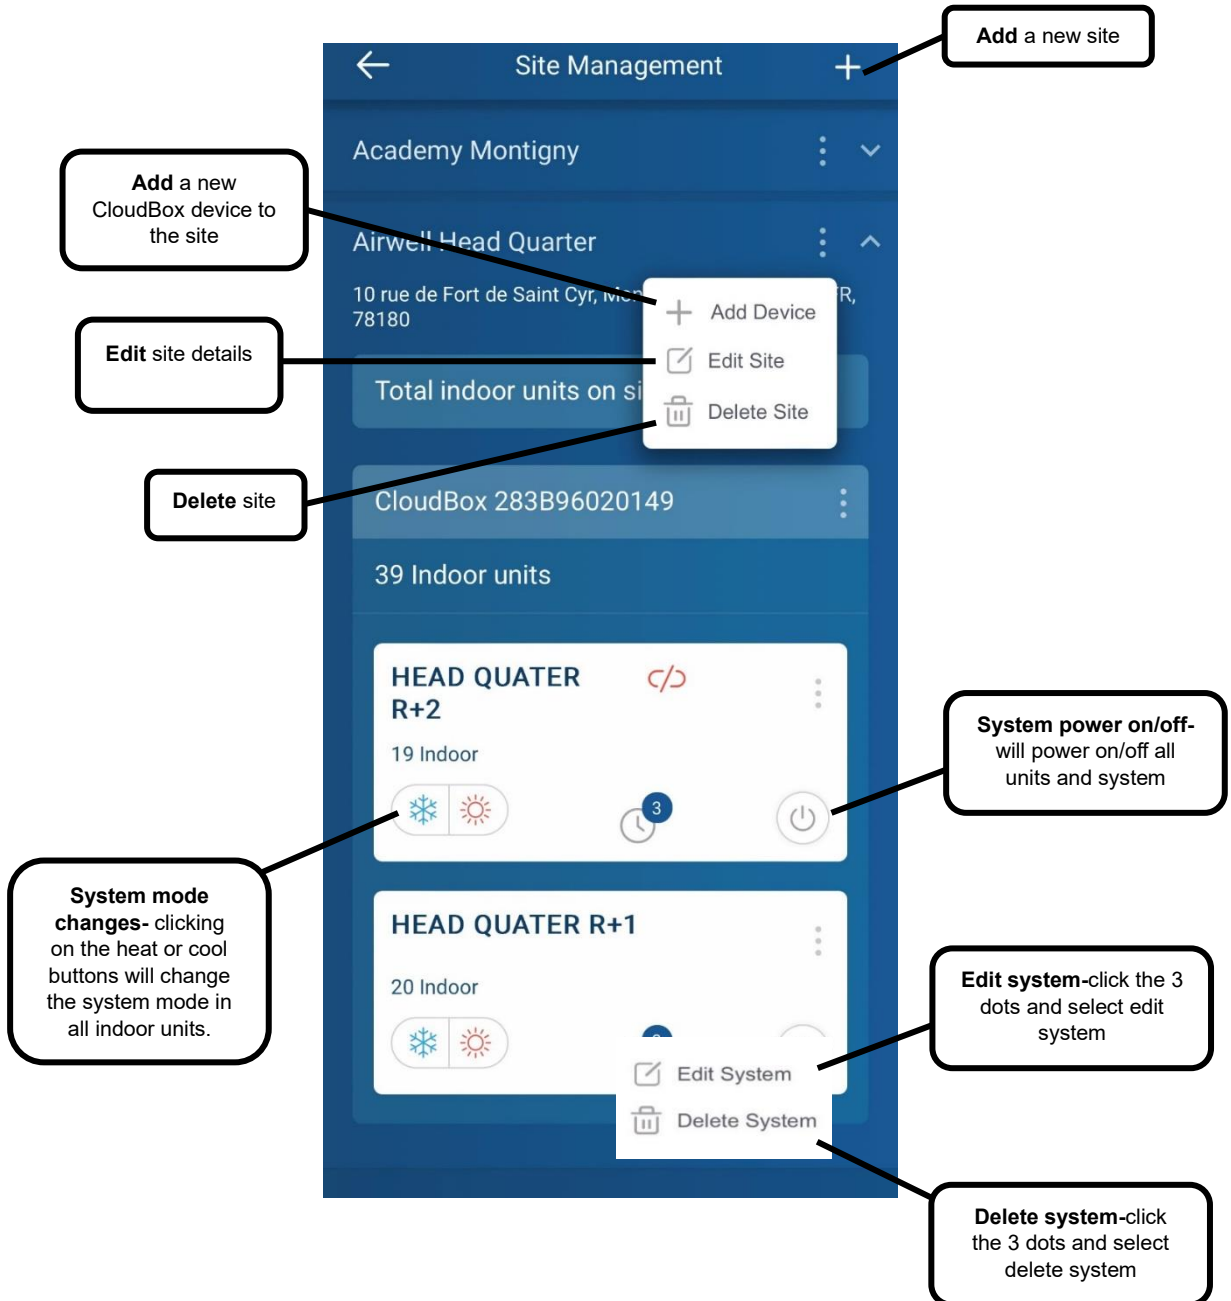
Site Management

Add a new site

Academy Montigny

Add a new CloudBox device to the site

Airwell Head Quarter

10 rue de Fort de Saint Cyr, Mo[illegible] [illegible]R, 78180

Add Device

Edit site details

Edit Site

Total indoor units on si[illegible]

Delete Site

Delete site

CloudBox 283B96020149

39 Indoor units

HEAD QUATER R+2

19 Indoor

3

System power on/off- will power on/off all units and system

System mode changes- clicking on the heat or cool buttons will change the system mode in all indoor units.

HEAD QUATER R+1

20 Indoor

Edit system-click the 3 dots and select edit system

Edit System

Delete System

Delete system-click the 3 dots and select delete system